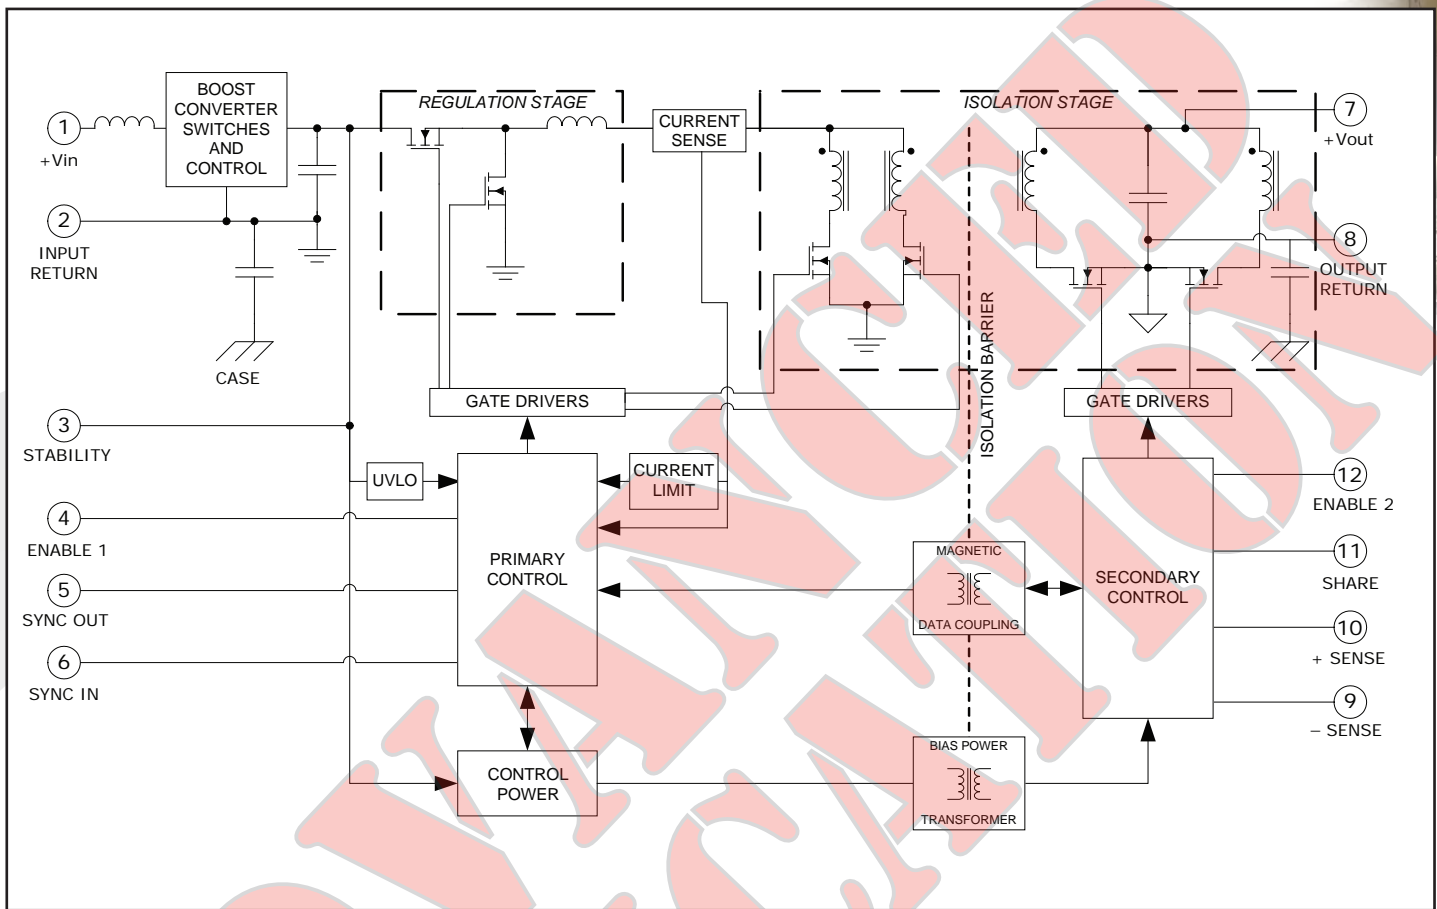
1
+Vin
BOOST CONVERTER SWITCHES AND CONTROL
REGULATION STAGE
CURRENT SENSE
ISOLATION STAGE
7
+Vout
2
INPUT RETURN
8
OUTPUT RETURN
CASE
ISOLATION BARRIER
GATE DRIVERS
GATE DRIVERS
3
STABILITY
UVLO
CURRENT LIMIT
12
ENABLE 2
4
ENABLE 1
PRIMARY CONTROL
MAGNETIC
DATA COUPLING
SECONDARY CONTROL
11
SHARE
5
SYNC OUT
10
+ SENSE
6
SYNC IN
9
– SENSE
CONTROL POWER
BIAS POWER
TRANSFORMER